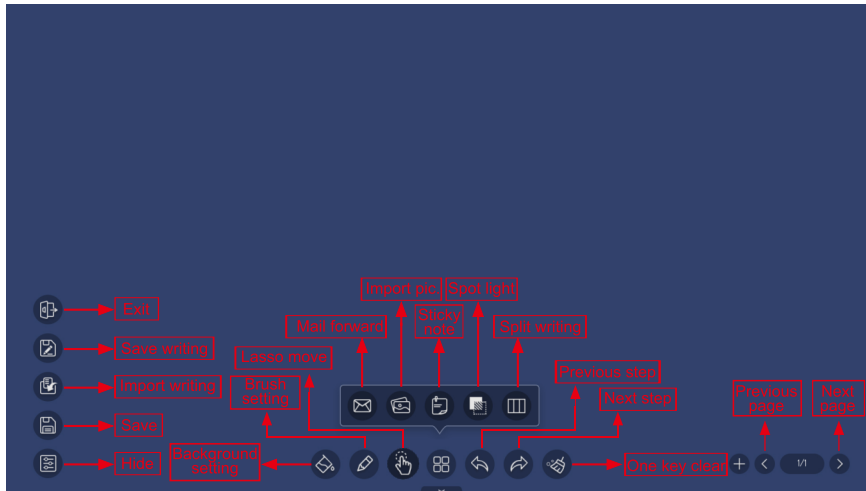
Import pic

Spot light

Mail forward

Sticky note

Split writing

Lasso move

Brush setting

Previous step

Next step

Previous page

Next page

Exit

Save writing

Import writing

Save

Hide

Background setting

One key clear

1/1